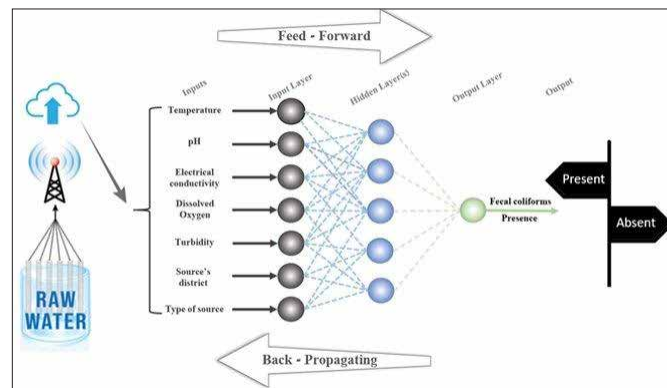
Feed - Forward

Inputs

Input Layer

Hidden Layer(s)

Output Layer

Output

Temperature

pH

Electrical conductivity

Dissolved Oxygen

Turbidity

Source's district

Type of source

Fecal coliforms Presence

Present

Absent

RAW WATER

Back - Propagating